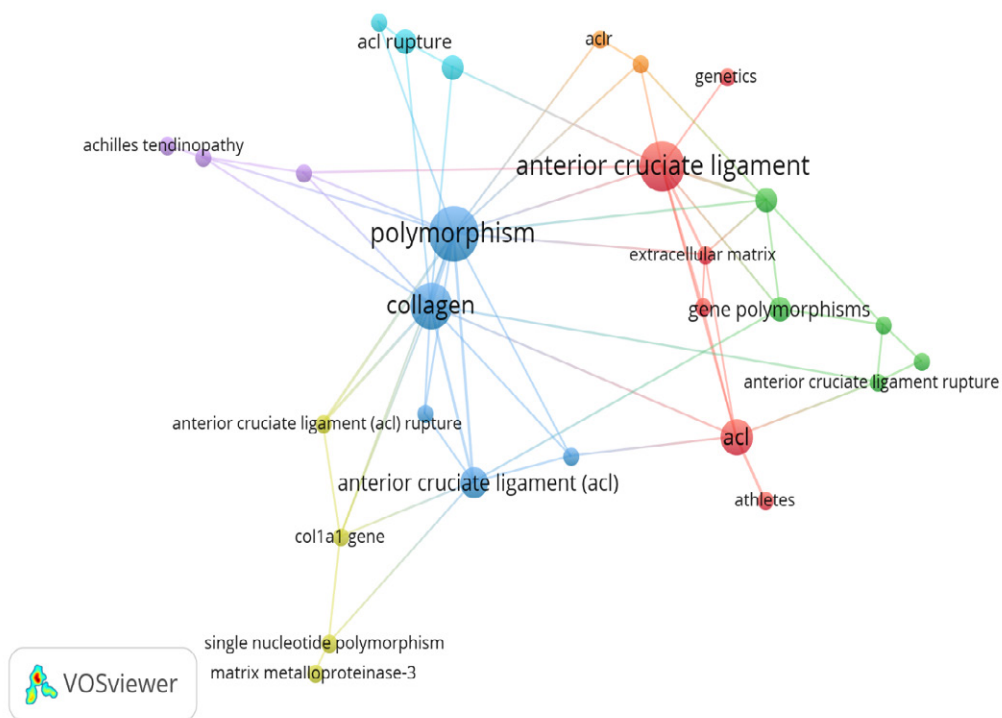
acl rupture
aclr
genetics
achilles tendinopathy
anterior cruciate ligament
polymorphism
extracellular matrix
collagen
gene polymorphisms
anterior cruciate ligament rupture
anterior cruciate ligament (acl) rupture
acl
anterior cruciate ligament (acl)
athletes
col1a1 gene
single nucleotide polymorphism
matrix metalloproteinase-3
VOSviewer